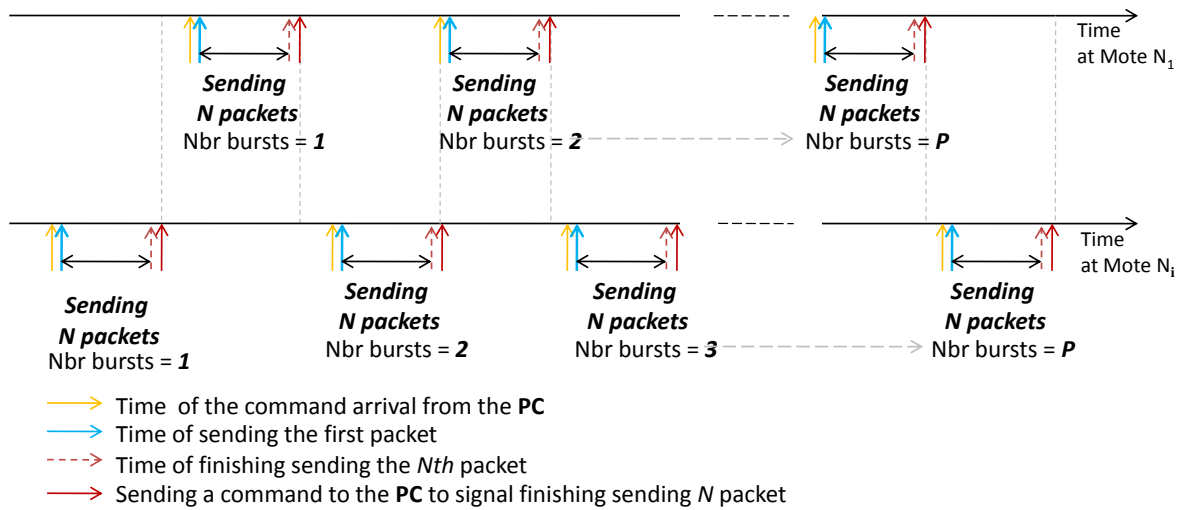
Time at Mote $N_1$

Sending N packets
Nbr bursts = 1

Sending N packets
Nbr bursts = 2

Sending N packets
Nbr bursts = P

Time at Mote $N_i$

Sending N packets
Nbr bursts = 1

Sending N packets
Nbr bursts = 2

Sending N packets
Nbr bursts = 3

Sending N packets
Nbr bursts = P

Time of the command arrival from the PC
Time of sending the first packet
Time of finishing sending the Nth packet
Sending a command to the PC to signal finishing sending N packet